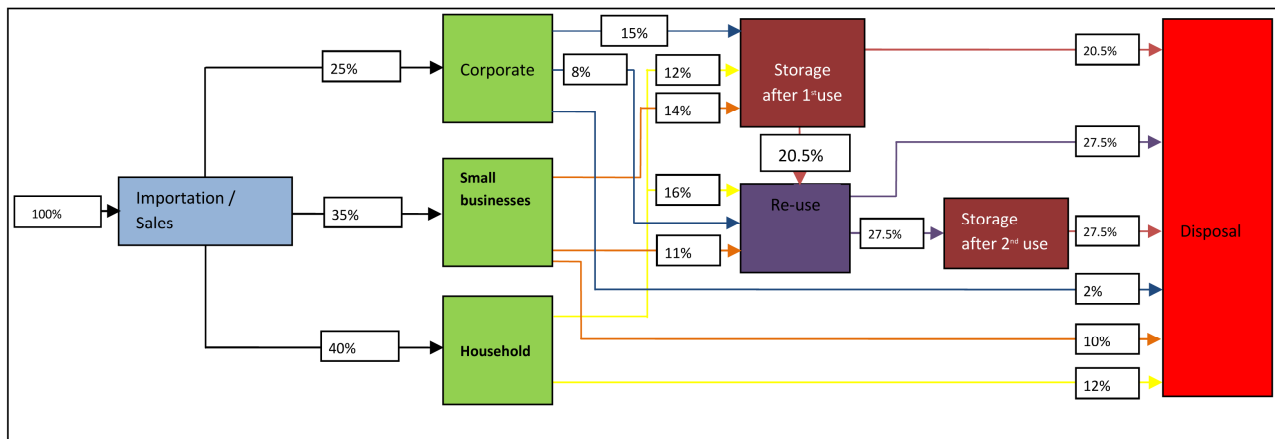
100%

Importation / Sales

25%

35%

40%

Corporate

Small businesses

Household

15%

8%

12%

14%

16%

11%

Storage after 1st use

20.5%

Re-use

27.5%

Storage after 2nd use

20.5%

27.5%

27.5%

2%

10%

12%

Disposal